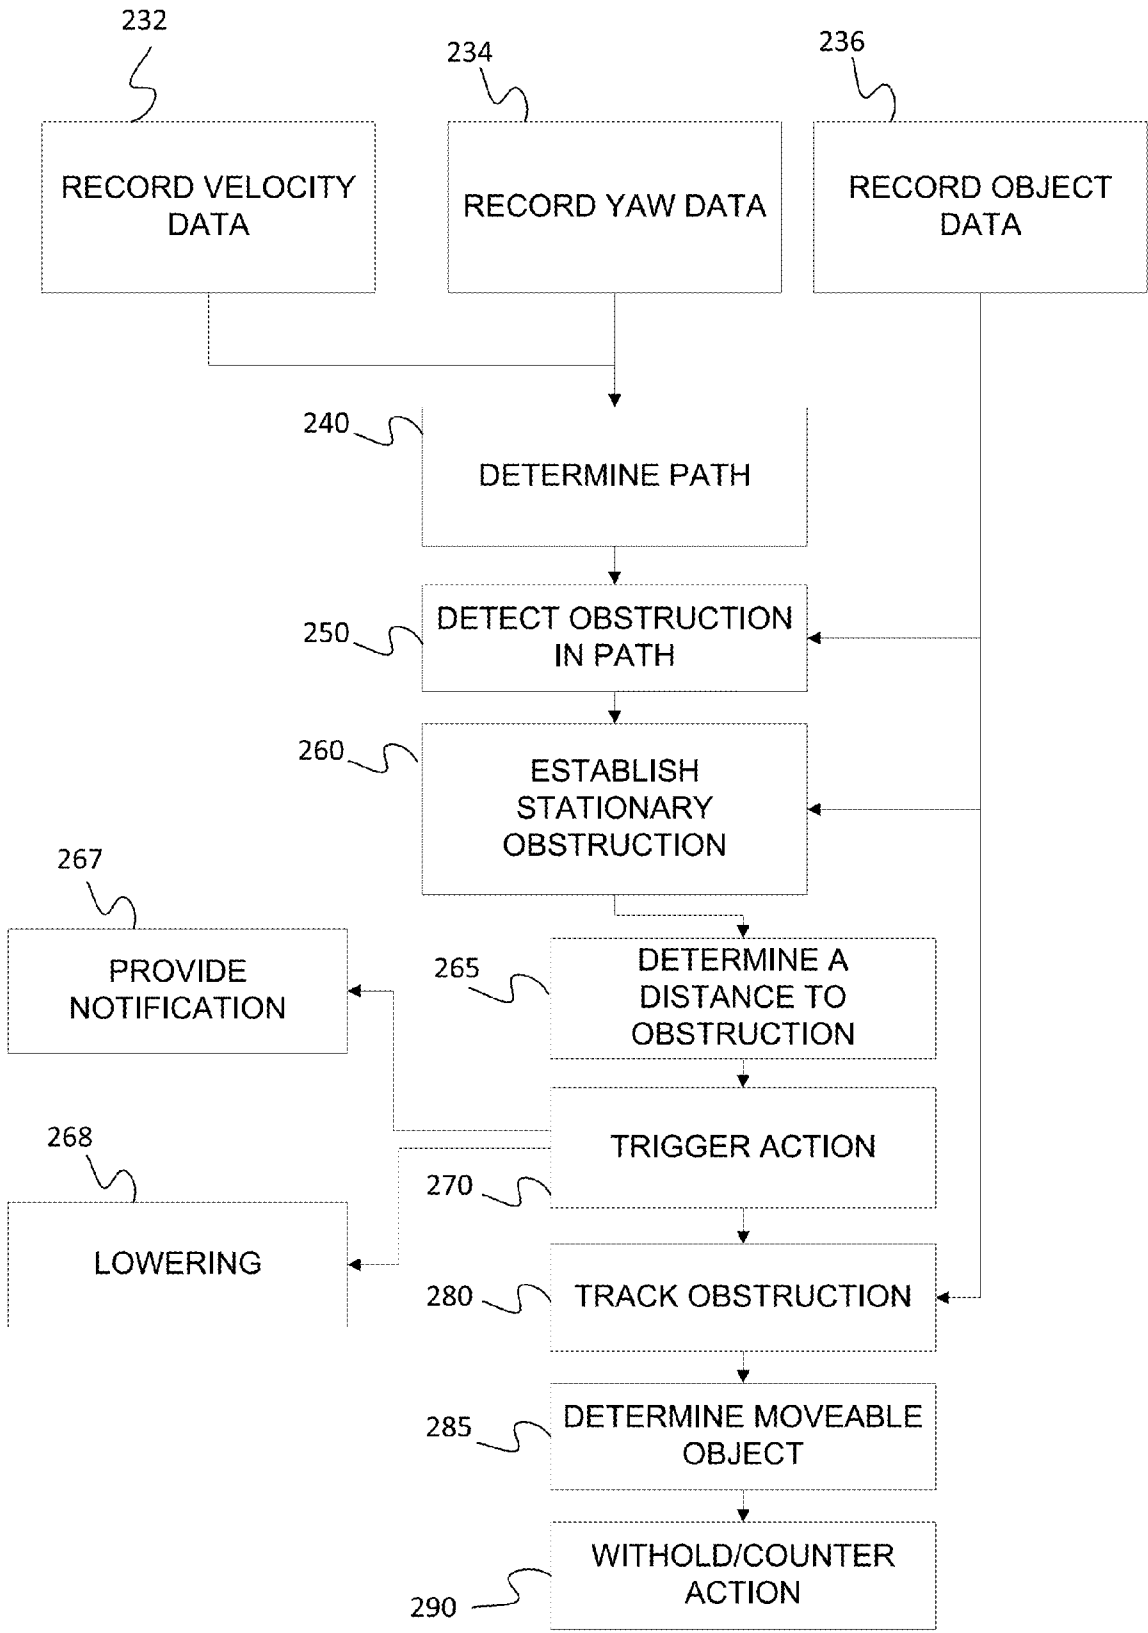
232

234

236

RECORD VELOCITY DATA

RECORD YAW DATA

RECORD OBJECT DATA

240

DETERMINE PATH

250

DETECT OBSTRUCTION IN PATH

260

ESTABLISH STATIONARY OBSTRUCTION

267

PROVIDE NOTIFICATION

265

DETERMINE A DISTANCE TO OBSTRUCTION

268

TRIGGER ACTION

270

LOWERING

280

TRACK OBSTRUCTION

285

DETERMINE MOVEABLE OBJECT

WITHOLD/COUNTER ACTION

290